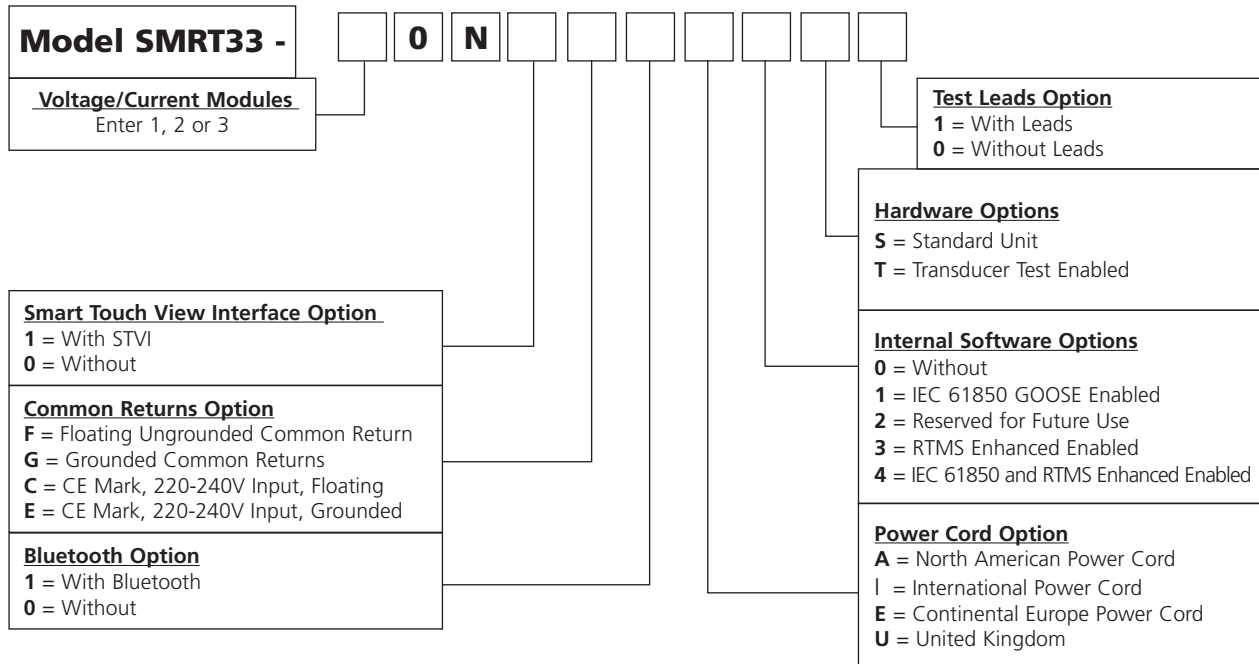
Model SMRT33 -

0 N

Voltage/Current Modules
Enter 1, 2 or 3

Test Leads Option
1 = With Leads
0 = Without Leads

Hardware Options
S = Standard Unit
T = Transducer Test Enabled

Smart Touch View Interface Option
1 = With STVI
0 = Without

Common Returns Option
F = Floating Ungrounded Common Return
G = Grounded Common Returns
C = CE Mark, 220-240V Input, Floating
E = CE Mark, 220-240V Input, Grounded

Bluetooth Option
1 = With Bluetooth
0 = Without

Internal Software Options
0 = Without
1 = IEC 61850 GOOSE Enabled
2 = Reserved for Future Use
3 = RTMS Enhanced Enabled
4 = IEC 61850 and RTMS Enhanced Enabled

Power Cord Option
A = North American Power Cord
I = International Power Cord
E = Continental Europe Power Cord
U = United Kingdom